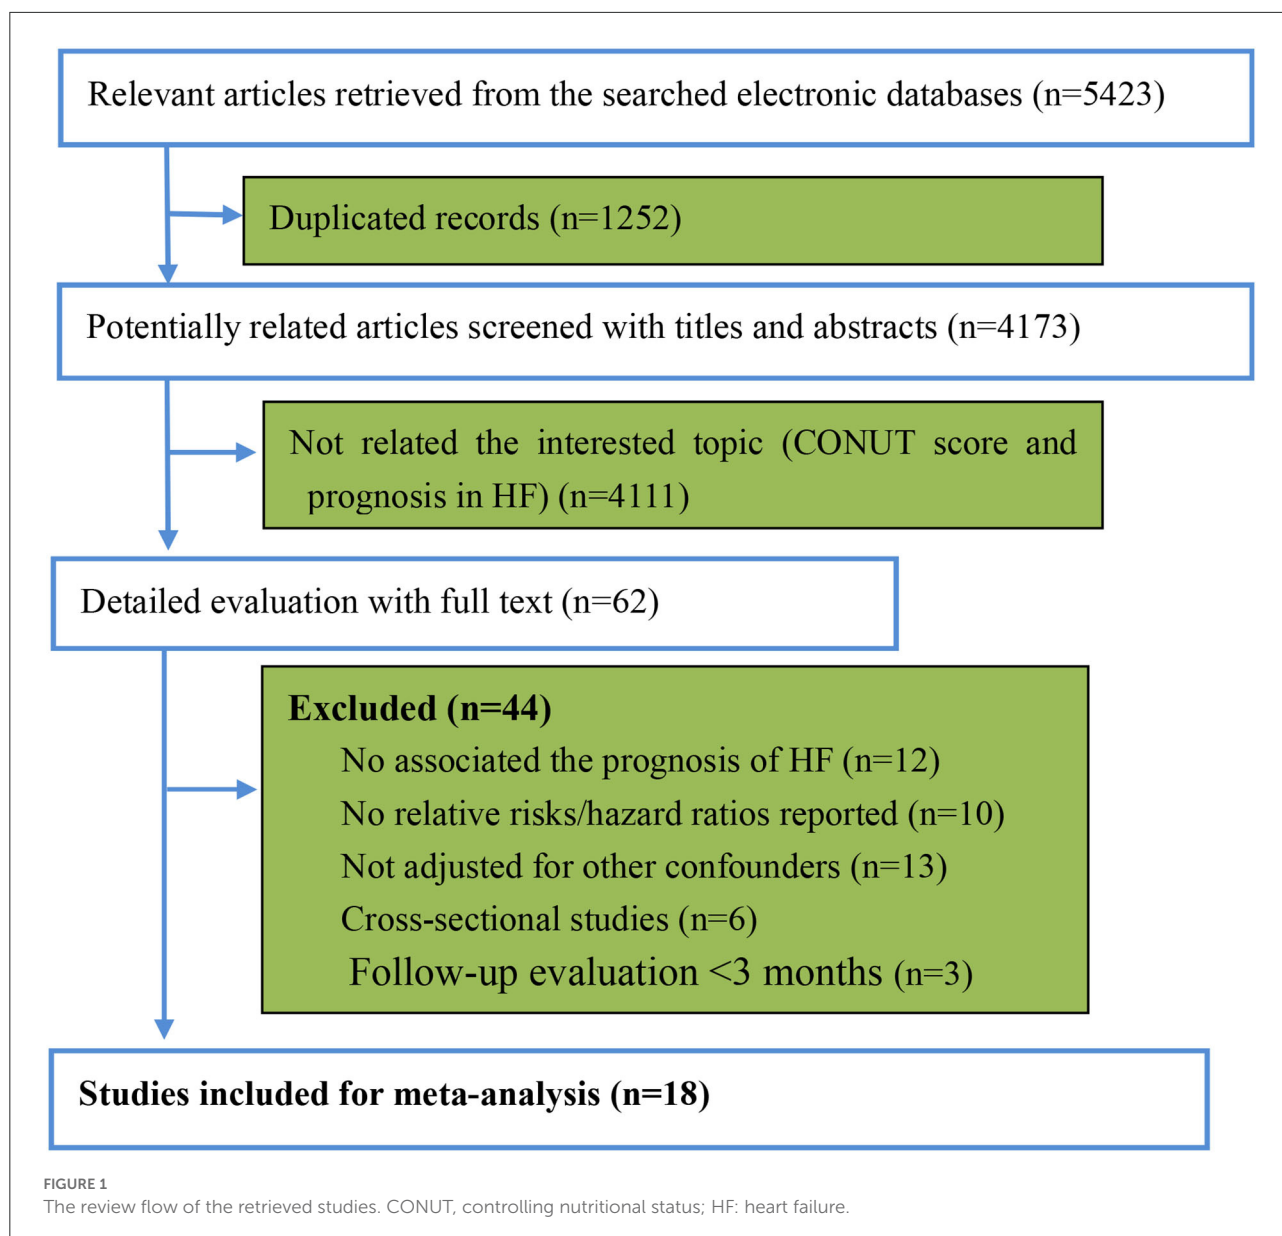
Relevant articles retrieved from the searched electronic databases (n=5423)

Duplicated records (n=1252)

Potentially related articles screened with titles and abstracts (n=4173)

Not related the interested topic (CONUT score and prognosis in HF) (n=4111)

Detailed evaluation with full text (n=62)

**Excluded (n=44)**
No associated the prognosis of HF (n=12)
No relative risks/hazard ratios reported (n=10)
Not adjusted for other confounders (n=13)
Cross-sectional studies (n=6)
Follow-up evaluation <3 months (n=3)

**Studies included for meta-analysis (n=18)**

FIGURE 1
The review flow of the retrieved studies. CONUT, controlling nutritional status; HF: heart failure.